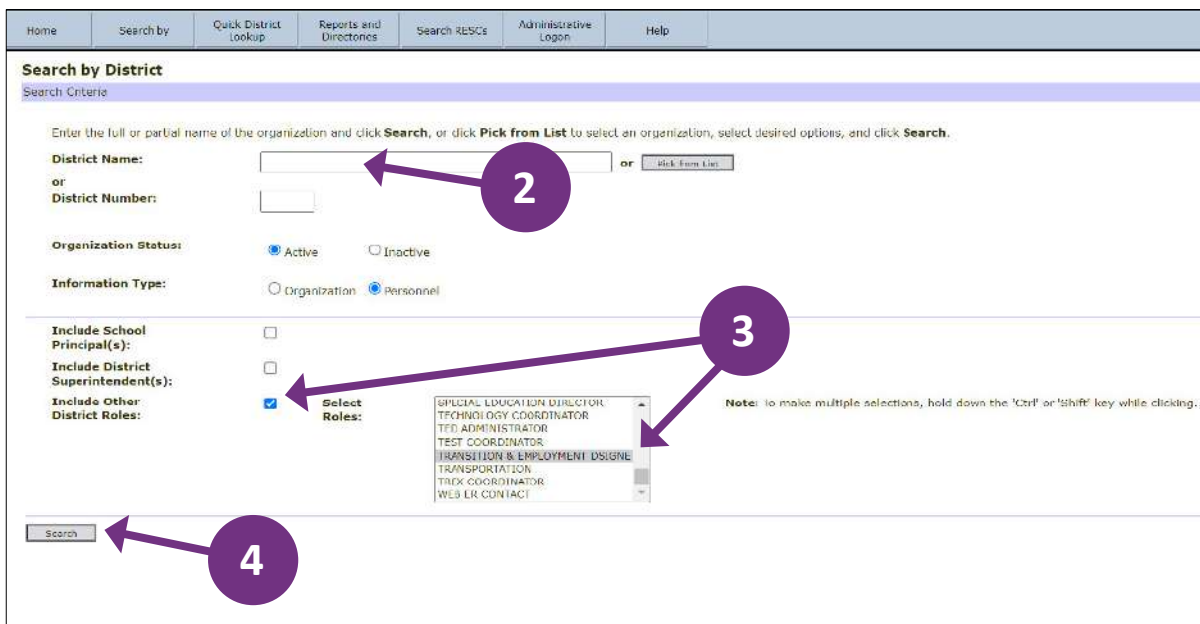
Home | Search by | Quick District Lookup | Reports and Directories | Search RESCs | Administrative Logon | Help

**Search by District**

Search Criteria

Enter the full or partial name of the organization and click **Search**, or click **Pick from List** to select an organization, select desired options, and click **Search**.

**District Name:** or Pick from List

or

**District Number:**

2

**Organization Status:** Active Inactive

**Information Type:** Organization Personnel

**Include School Principal(s):**

**Include District Superintendent(s):**

**Include Other District Roles:** **Select Roles:**

SPECIAL EDUCATION DIRECTOR
TECHNOLOGY COORDINATOR
TED ADMINISTRATOR
TEST COORDINATOR
TRANSITION & EMPLOYMENT DSIGNE
TRANSPORTATION
TREX COORDINATOR
WEB ER CONTACT

**Note:** To make multiple selections, hold down the 'Ctrl' or 'Shift' key while clicking.

3

Search

4